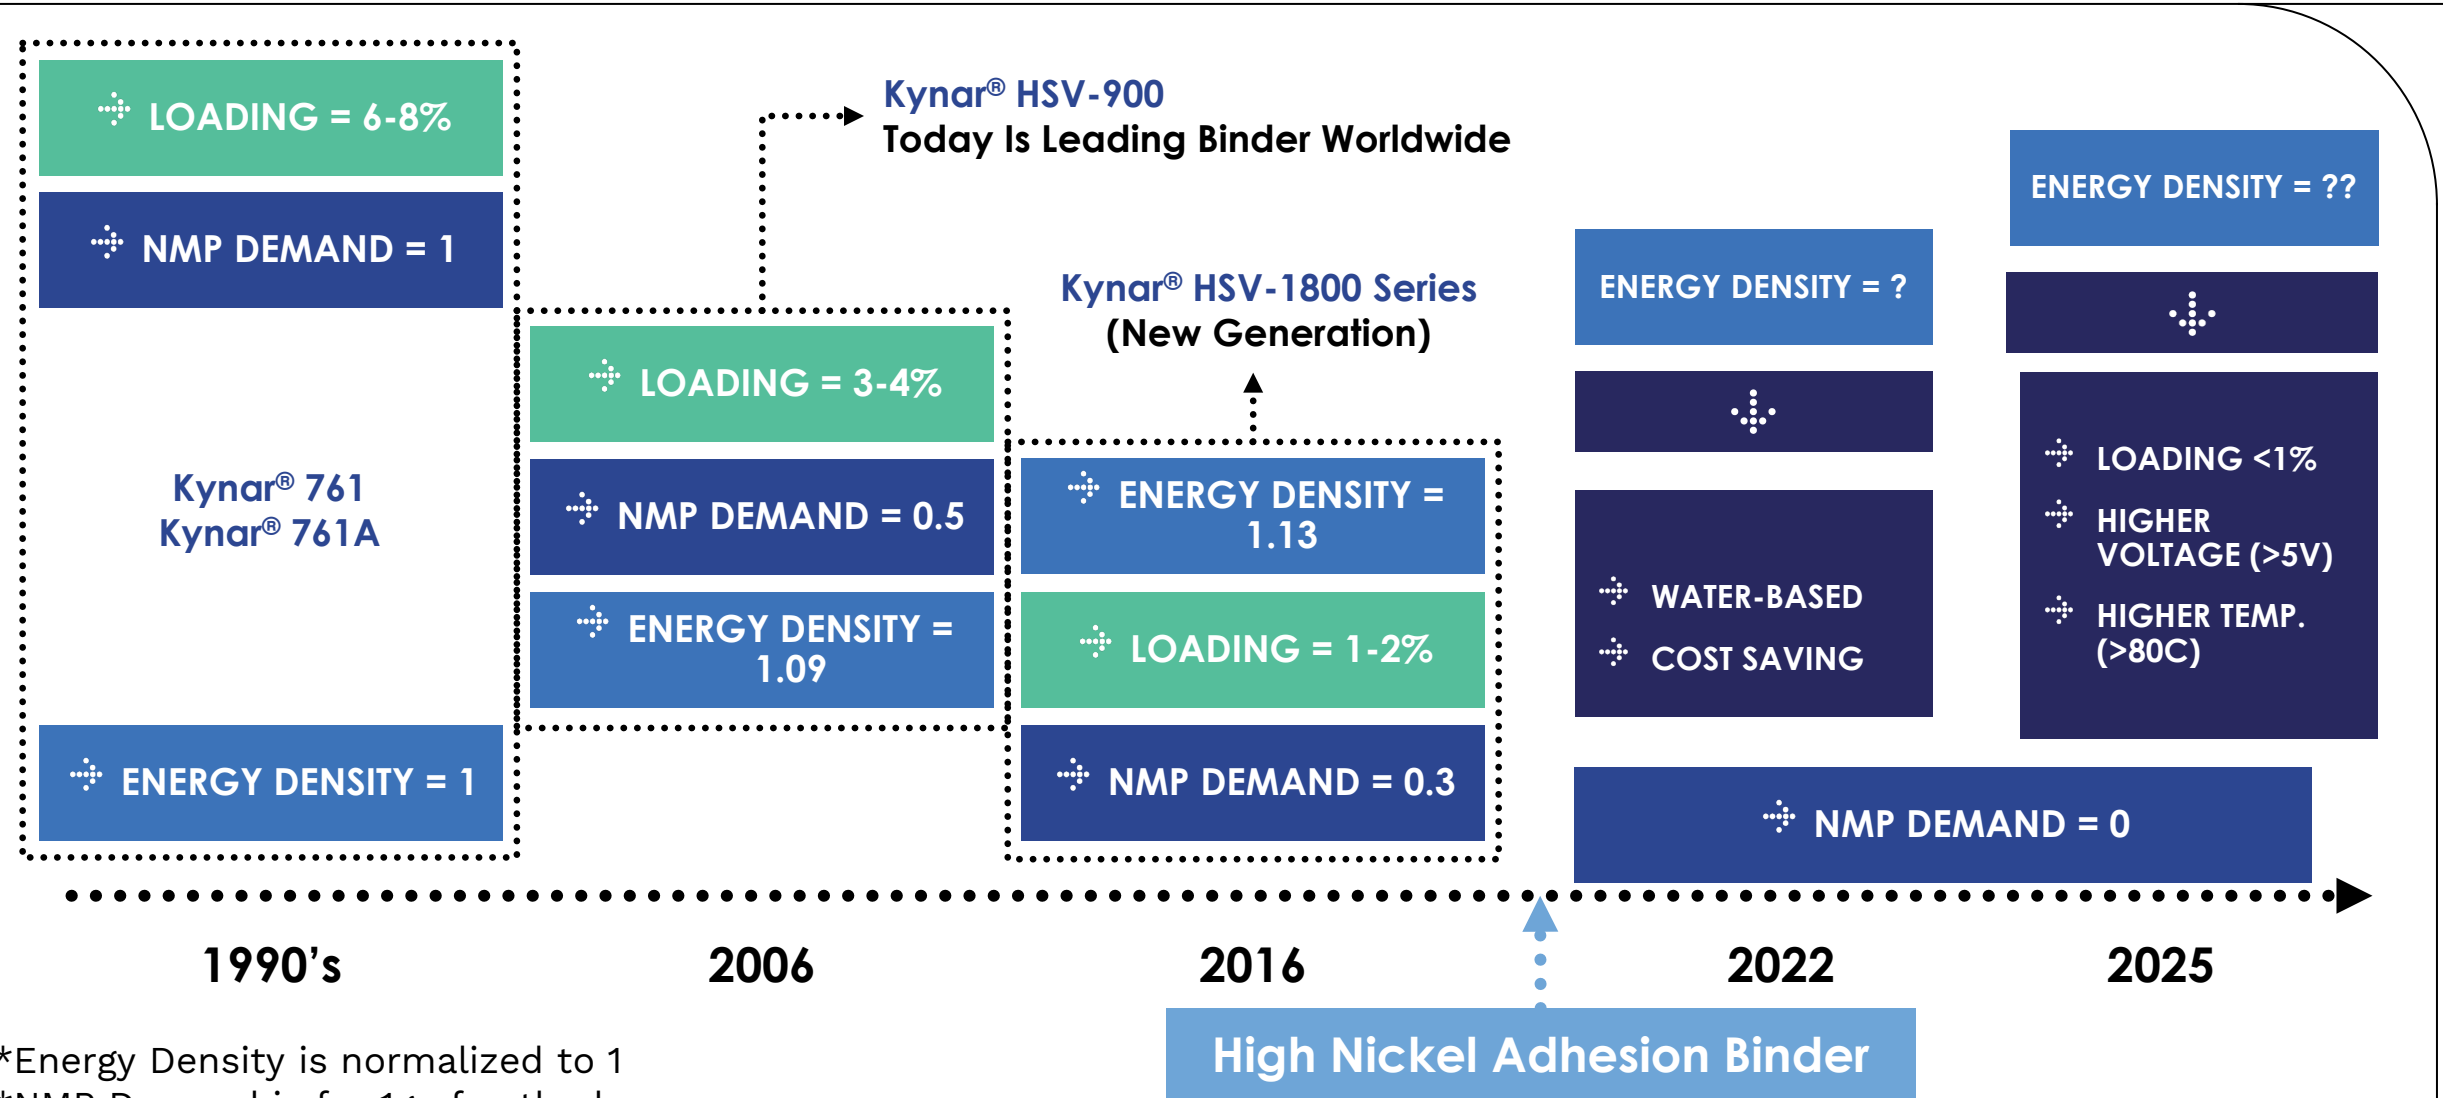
LOADING = 6-8%

NMP DEMAND = 1

Kynar® 761
Kynar® 761A

ENERGY DENSITY = 1

Kynar® HSV-900
Today Is Leading Binder Worldwide

LOADING = 3-4%

NMP DEMAND = 0.5

ENERGY DENSITY = 1.09

Kynar® HSV-1800 Series
(New Generation)

ENERGY DENSITY = 1.13

LOADING = 1-2%

NMP DEMAND = 0.3

ENERGY DENSITY = ?

WATER-BASED

COST SAVING

ENERGY DENSITY = ??

LOADING <1%

HIGHER VOLTAGE (>5V)

HIGHER TEMP. (>80C)

NMP DEMAND = 0

1990's

2006

2016

2022

2025

High Nickel Adhesion Binder

*Energy Density is normalized to 1

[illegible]